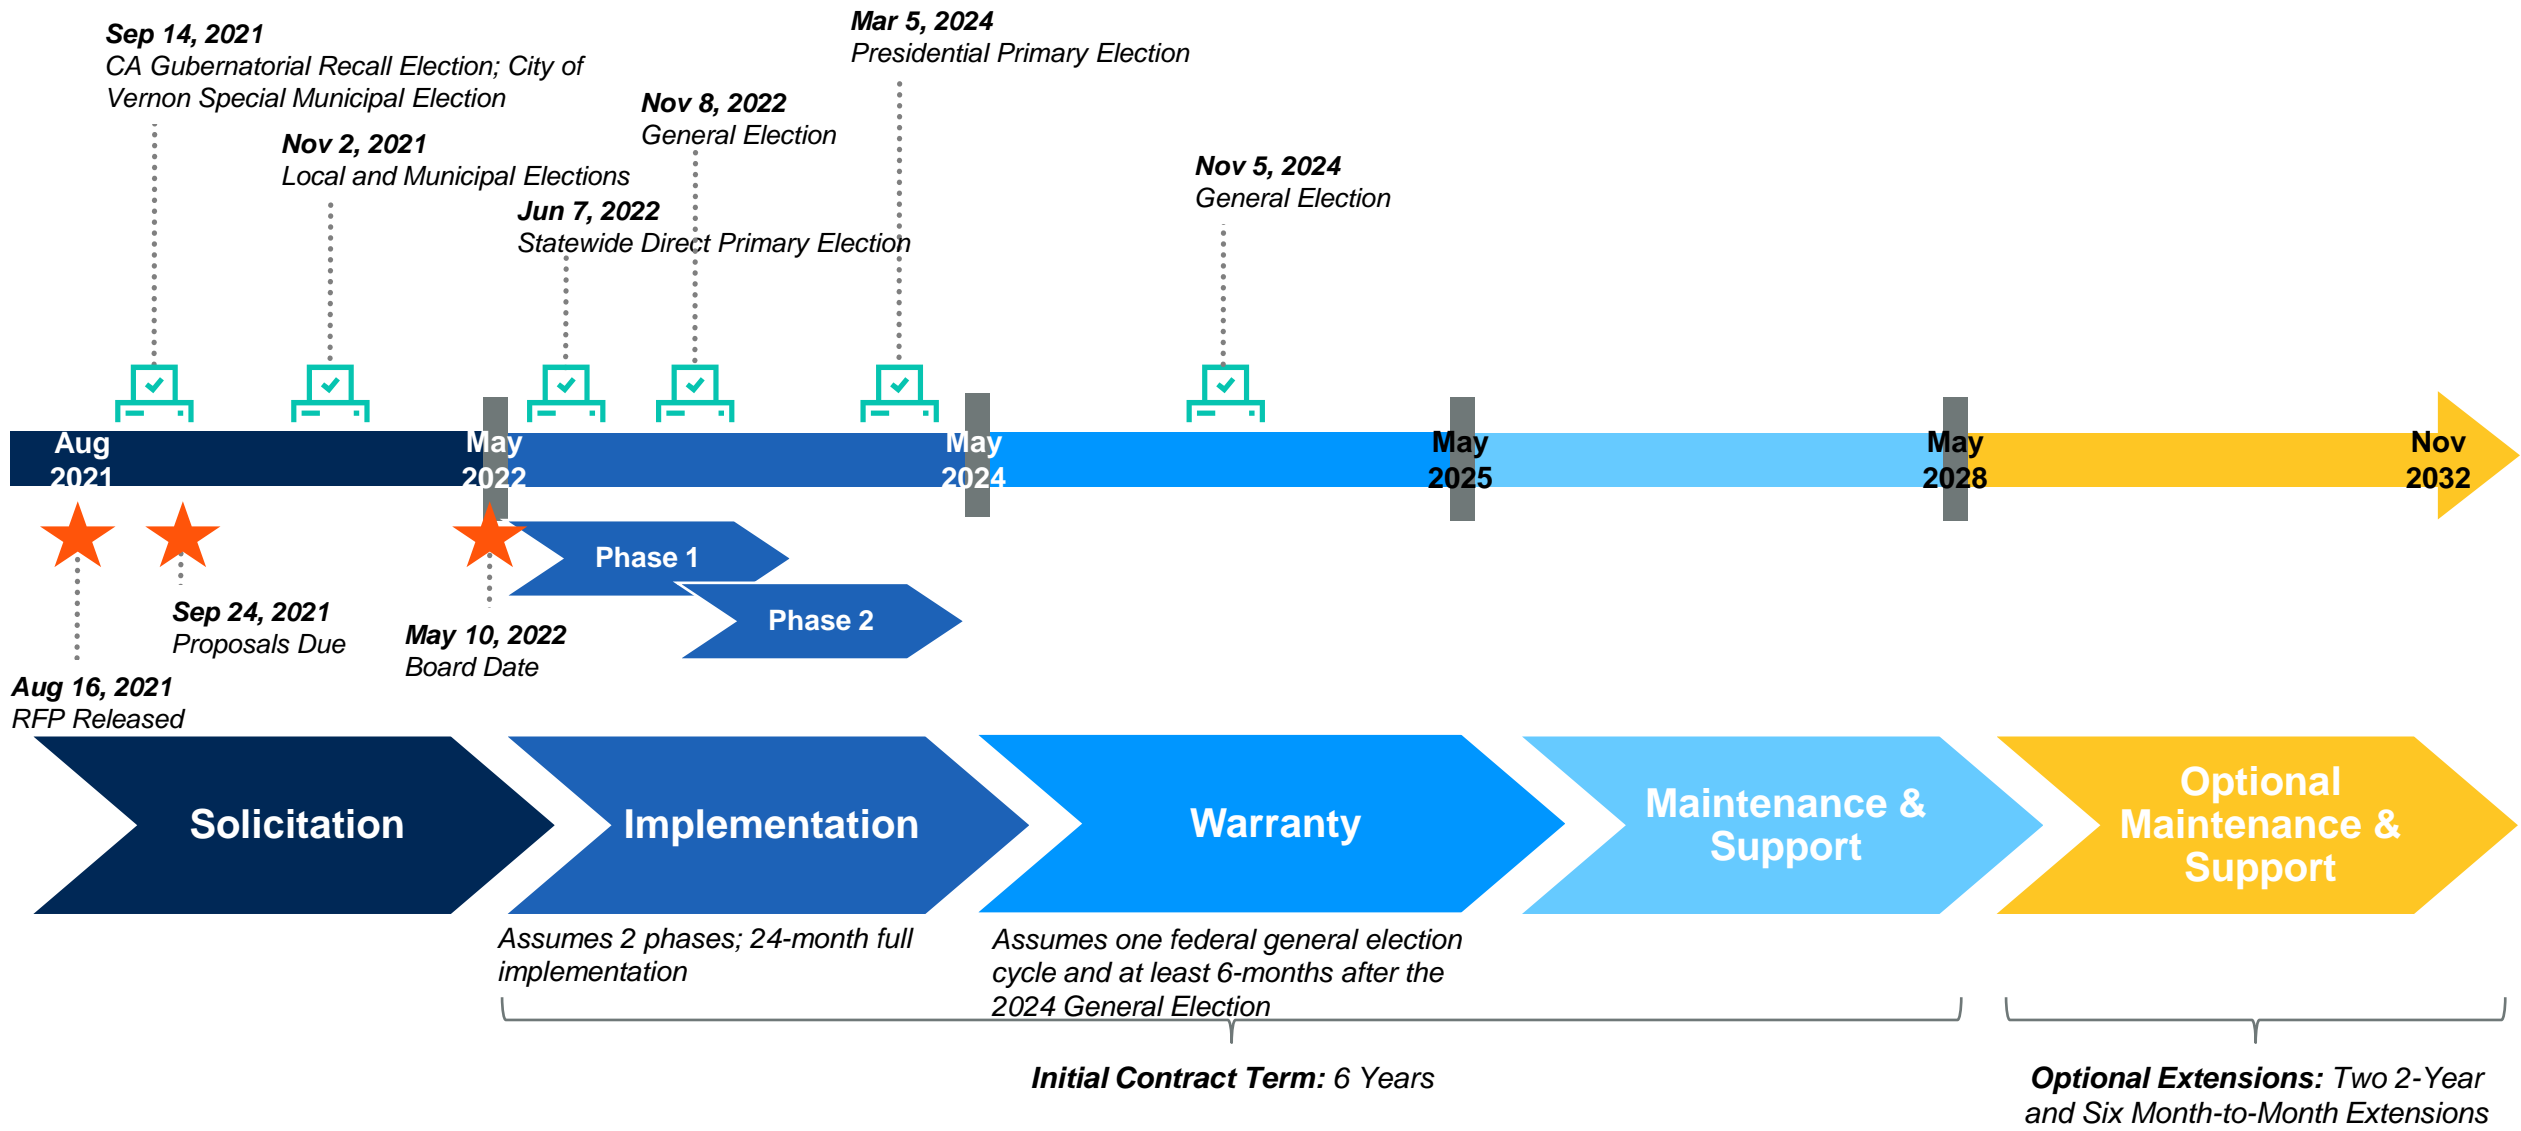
Sep 14, 2021
CA Gubernatorial Recall Election; City of Vernon Special Municipal Election

Mar 5, 2024
Presidential Primary Election

Nov 8, 2022
General Election

Nov 2, 2021
Local and Municipal Elections

Jun 7, 2022
Statewide Direct Primary Election

Nov 5, 2024
General Election

Aug 2021

May 2022

May 2024

May 2025

May 2028

Nov 2032

Phase 1

Phase 2

Sep 24, 2021
Proposals Due

May 10, 2022
Board Date

Aug 16, 2021
RFP Released

Solicitation

Implementation

Warranty

Maintenance & Support

Optional Maintenance & Support

Assumes 2 phases; 24-month full implementation

Assumes one federal general election cycle and at least 6-months after the 2024 General Election

**Initial Contract Term:** 6 Years

**Optional Extensions:** Two 2-Year and Six Month-to-Month Extensions